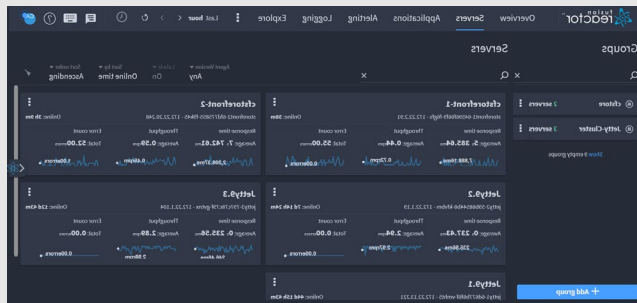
fusion reactor

Overview

Servers

Applications

Alerting

Logging

Explore

Last hour

Groups

Servers

Agent Version
Any

Labels
On

Sort by
Online time

Sort order
Ascending

cfstore 2 servers

Jetty-Cluster 3 servers

Show 9 empty groups

+ Add group

cfstorefront-1

Online: 38m

Response time
Average: 0.64s

Throughput
Average: 0.72rpm

Error count
Total: 55.00

cfstorefront-2

Online: 3h 9m

Response time
Average: 7.743s

Throughput
Average: 0.95rpm

Error count
Total: 22.00

Jetty9.2

Online: 7d 14h 43m

Response time
Average: 0.237.43

Throughput
Average: 2.14rpm

Error count
Total: 0.00

Jetty9.3

Online: 13d 43m

Response time
Average: 0.225.56

Throughput
Average: 2.88rpm

Error count
Total: 0.00

0.00errors

Jetty9.1

Online: 44d 15h 43m